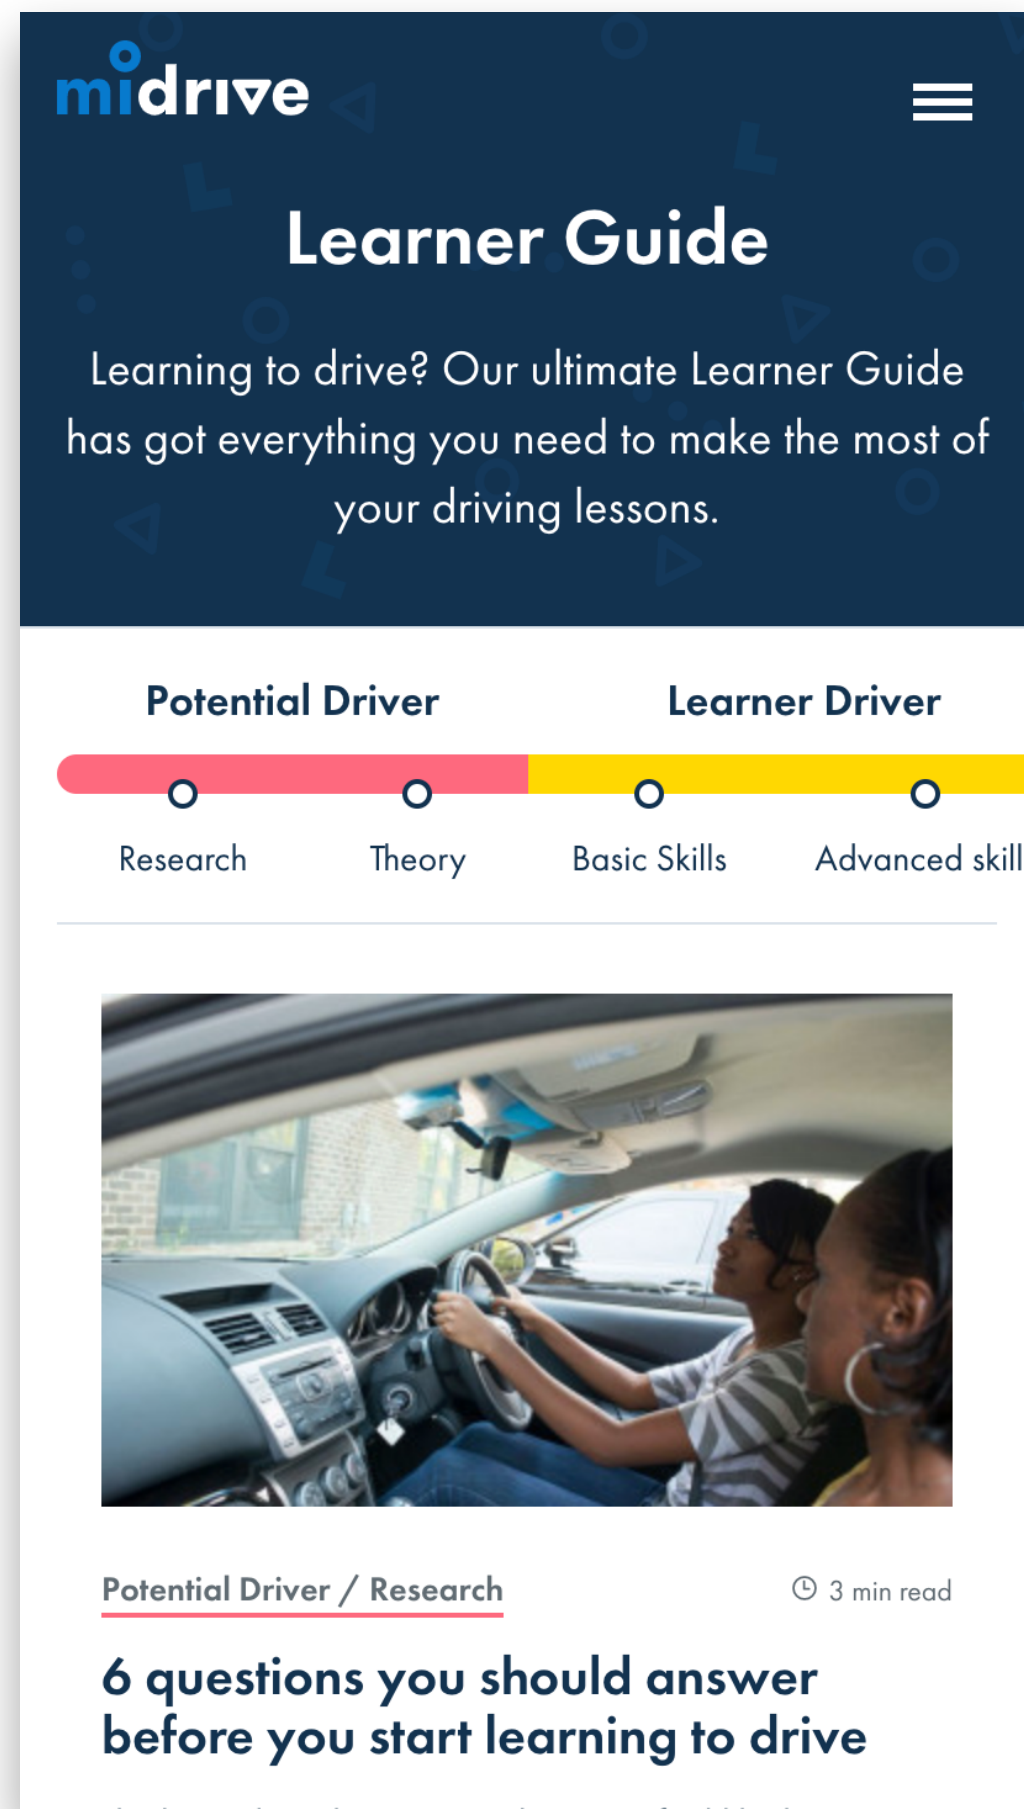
midrive

Learner Guide

Learning to drive? Our ultimate Learner Guide has got everything you need to make the most of your driving lessons.

Potential Driver

Learner Driver

Research

Theory

Basic Skills

Advanced skill

Potential Driver / Research

3 min read

6 questions you should answer before you start learning to drive